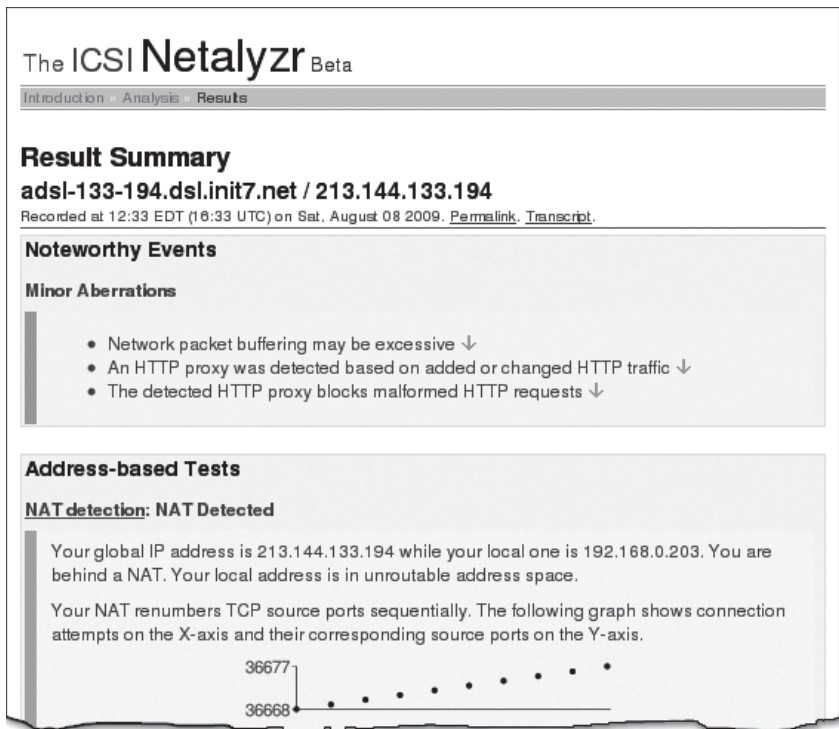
The ICSI Netalyzr Beta

Introduction » Analysis » Results

Result Summary

adsl-133-194.dsl.init7.net / 213.144.133.194

Recorded at 12:33 EDT (16:33 UTC) on Sat, August 08 2009. Permalink. Transcript.

Noteworthy Events

Minor Aberrations

- Network packet buffering may be excessive ↓
- An HTTP proxy was detected based on added or changed HTTP traffic ↓
- The detected HTTP proxy blocks malformed HTTP requests ↓

Address-based Tests

NAT detection: NAT Detected

Your global IP address is 213.144.133.194 while your local one is 192.168.0.203. You are behind a NAT. Your local address is in unroutable address space.

Your NAT renumbers TCP source ports sequentially. The following graph shows connection attempts on the X-axis and their corresponding source ports on the Y-axis.

36677

36668